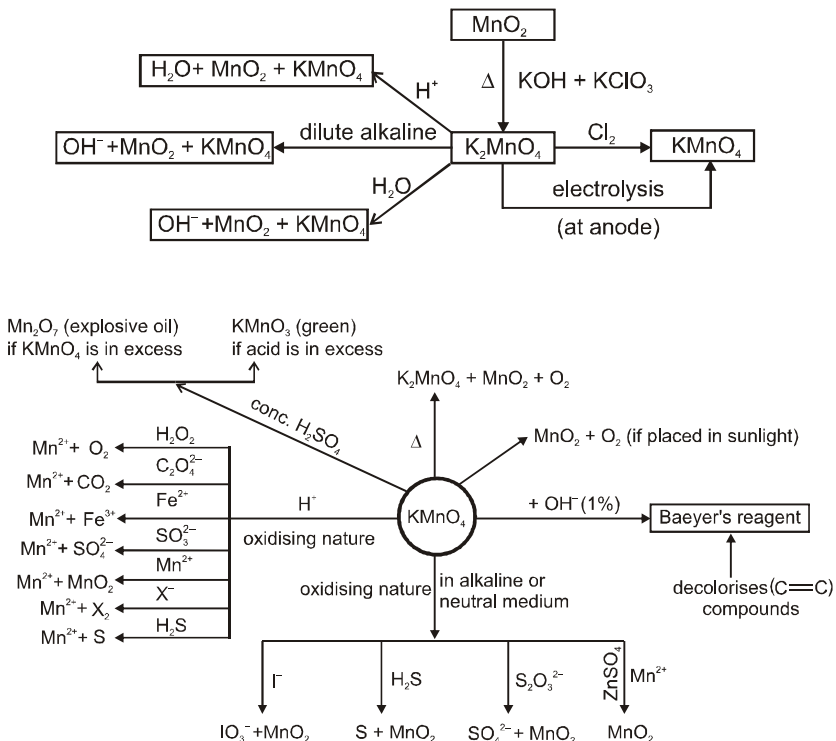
$MnO_2$

$\Delta$ $KOH + KClO_3$

$H_2O + MnO_2 + KMnO_4$

$H^+$

dilute alkaline

$OH^- + MnO_2 + KMnO_4$

$K_2MnO_4$

$Cl_2$

$KMnO_4$

$H_2O$

electrolysis

$OH^- + MnO_2 + KMnO_4$

(at anode)

$Mn_2O_7$ (explosive oil) if $KMnO_4$ is in excess

$KMnO_3$ (green) if acid is in excess

$K_2MnO_4 + MnO_2 + O_2$

conc. $H_2SO_4$

$\Delta$

$MnO_2 + O_2$ (if placed in sunlight)

$Mn^{2+} + O_2$ $H_2O_2$

$C_2O_4^{2-}$

$Mn^{2+} + CO_2$

$Fe^{2+}$

$Mn^{2+} + Fe^{3+}$

$H^-$

$KMnO_4$

$+ OH^-(1\%)$

Baeyer's reagent

$SO_3^{2-}$

$Mn^{2+} + SO_4^{2-}$

oxidising nature

$Mn^{2+}$

$Mn^{2+} + MnO_2$

$X^-$

$Mn^{2+} + X_2$

oxidising nature

in alkaline or neutral medium

decolorises (C═C) compounds

$H_2S$

$Mn^{2+} + S$

$I^-$

$H_2S$

$S_2O_3^{2-}$

$ZnSO_4$ $Mn^{2+}$

$IO_3^- + MnO_2$

$S + MnO_2$

$SO_4^{2-} + MnO_2$

$MnO_2$